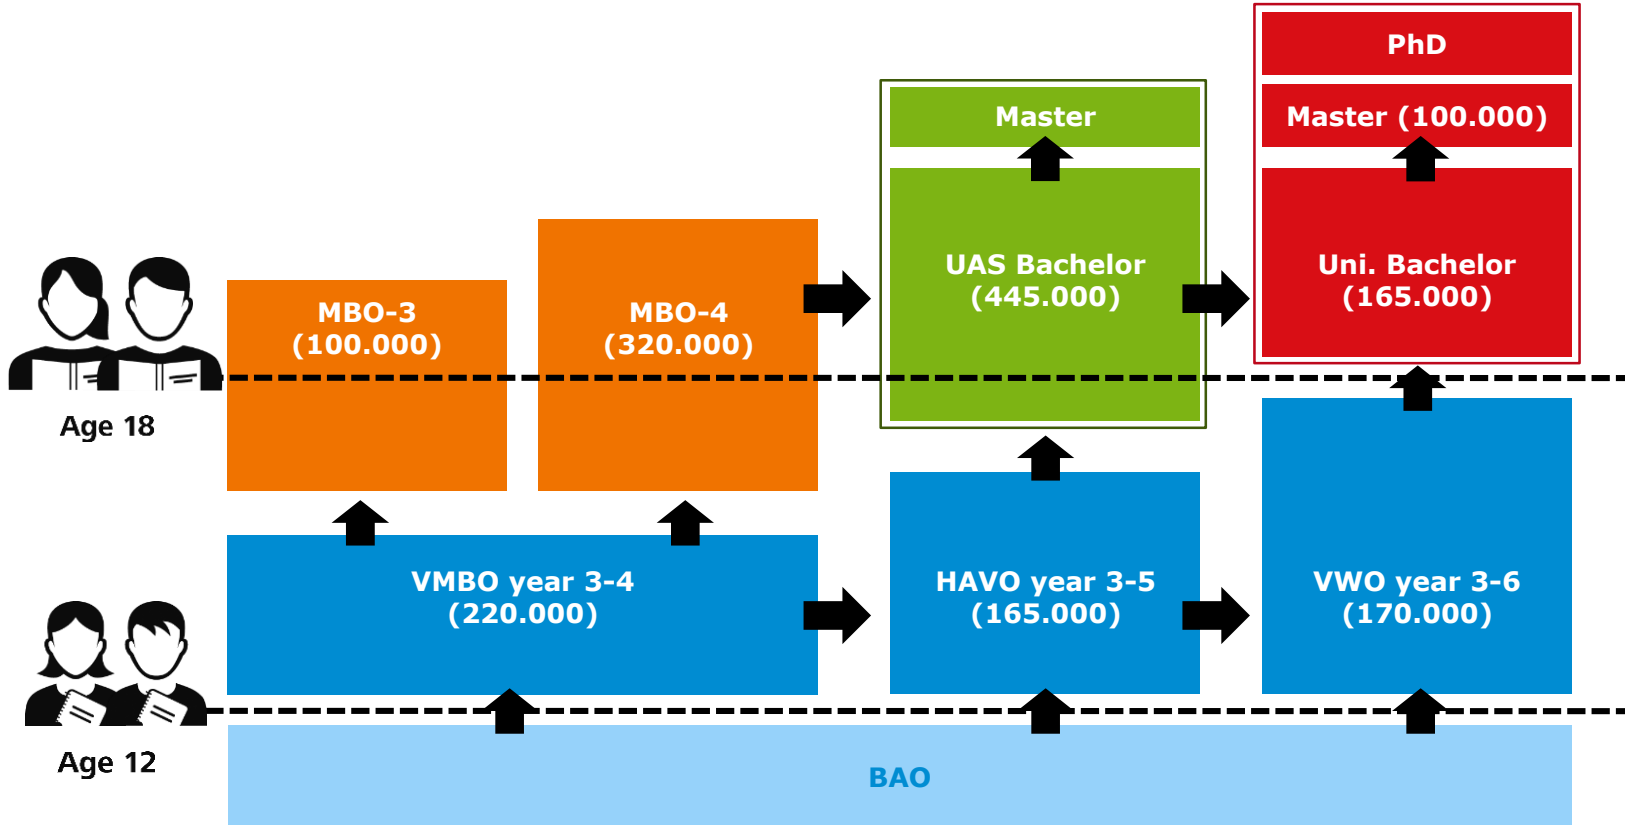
PhD

Master (100.000)

Master

UAS Bachelor (445.000)

Uni. Bachelor (165.000)

MBO-3 (100.000)

MBO-4 (320.000)

Age 18

VMBO year 3-4 (220.000)

HAVO year 3-5 (165.000)

VWO year 3-6 (170.000)

Age 12

BAO